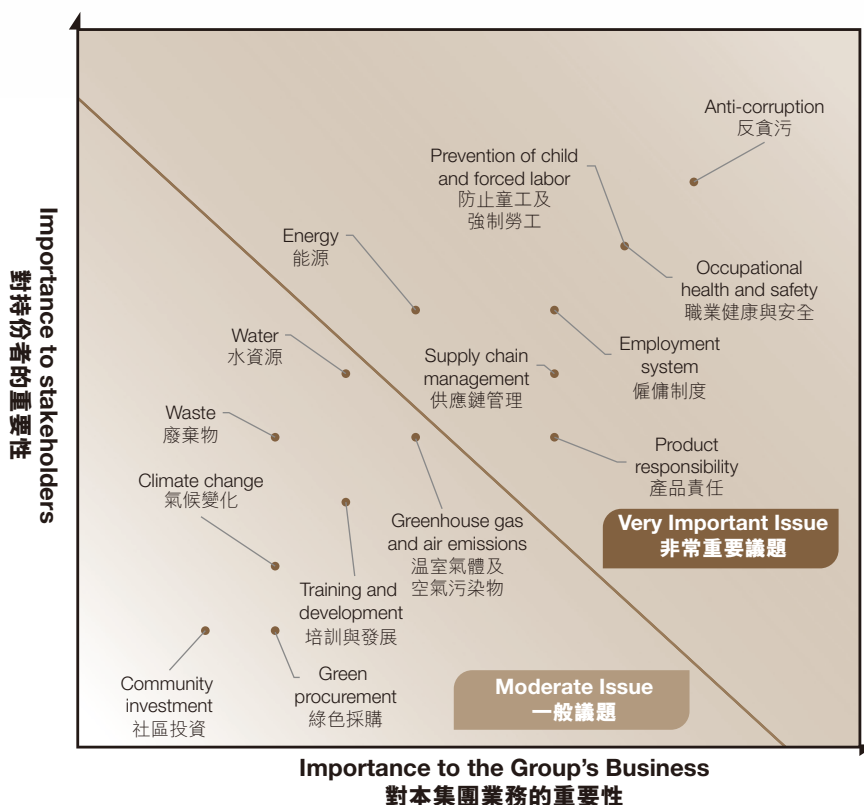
Importance to stakeholders
對持份者的重要性

Anti-corruption
反貪污

Prevention of child and forced labor
防止童工及強制勞工

Energy
能源

Occupational health and safety
職業健康與安全

Water
水資源

Employment system
僱傭制度

Supply chain management
供應鏈管理

Waste
廢棄物

Product responsibility
產品責任

Climate change
氣候變化

Greenhouse gas and air emissions
温室氣體及空氣污染物

Very Important Issue
非常重要議題

Training and development
培訓與發展

Green procurement
綠色採購

Community investment
社區投資

Moderate Issue
一般議題

Importance to the Group's Business
對本集團業務的重要性